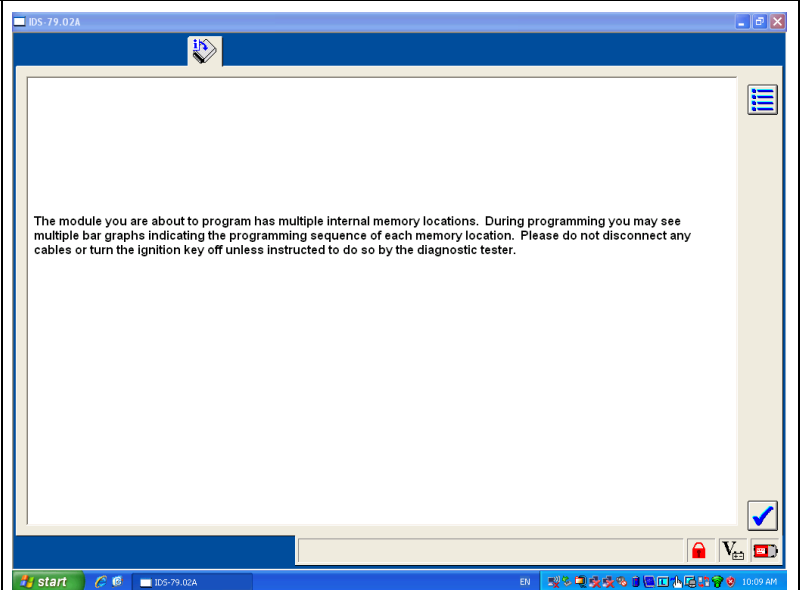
IDS-79.02A

The module you are about to program has multiple internal memory locations. During programming you may see multiple bar graphs indicating the programming sequence of each memory location. Please do not disconnect any cables or turn the ignition key off unless instructed to do so by the diagnostic tester.

start
IDS-79.02A
EN
10:09 AM